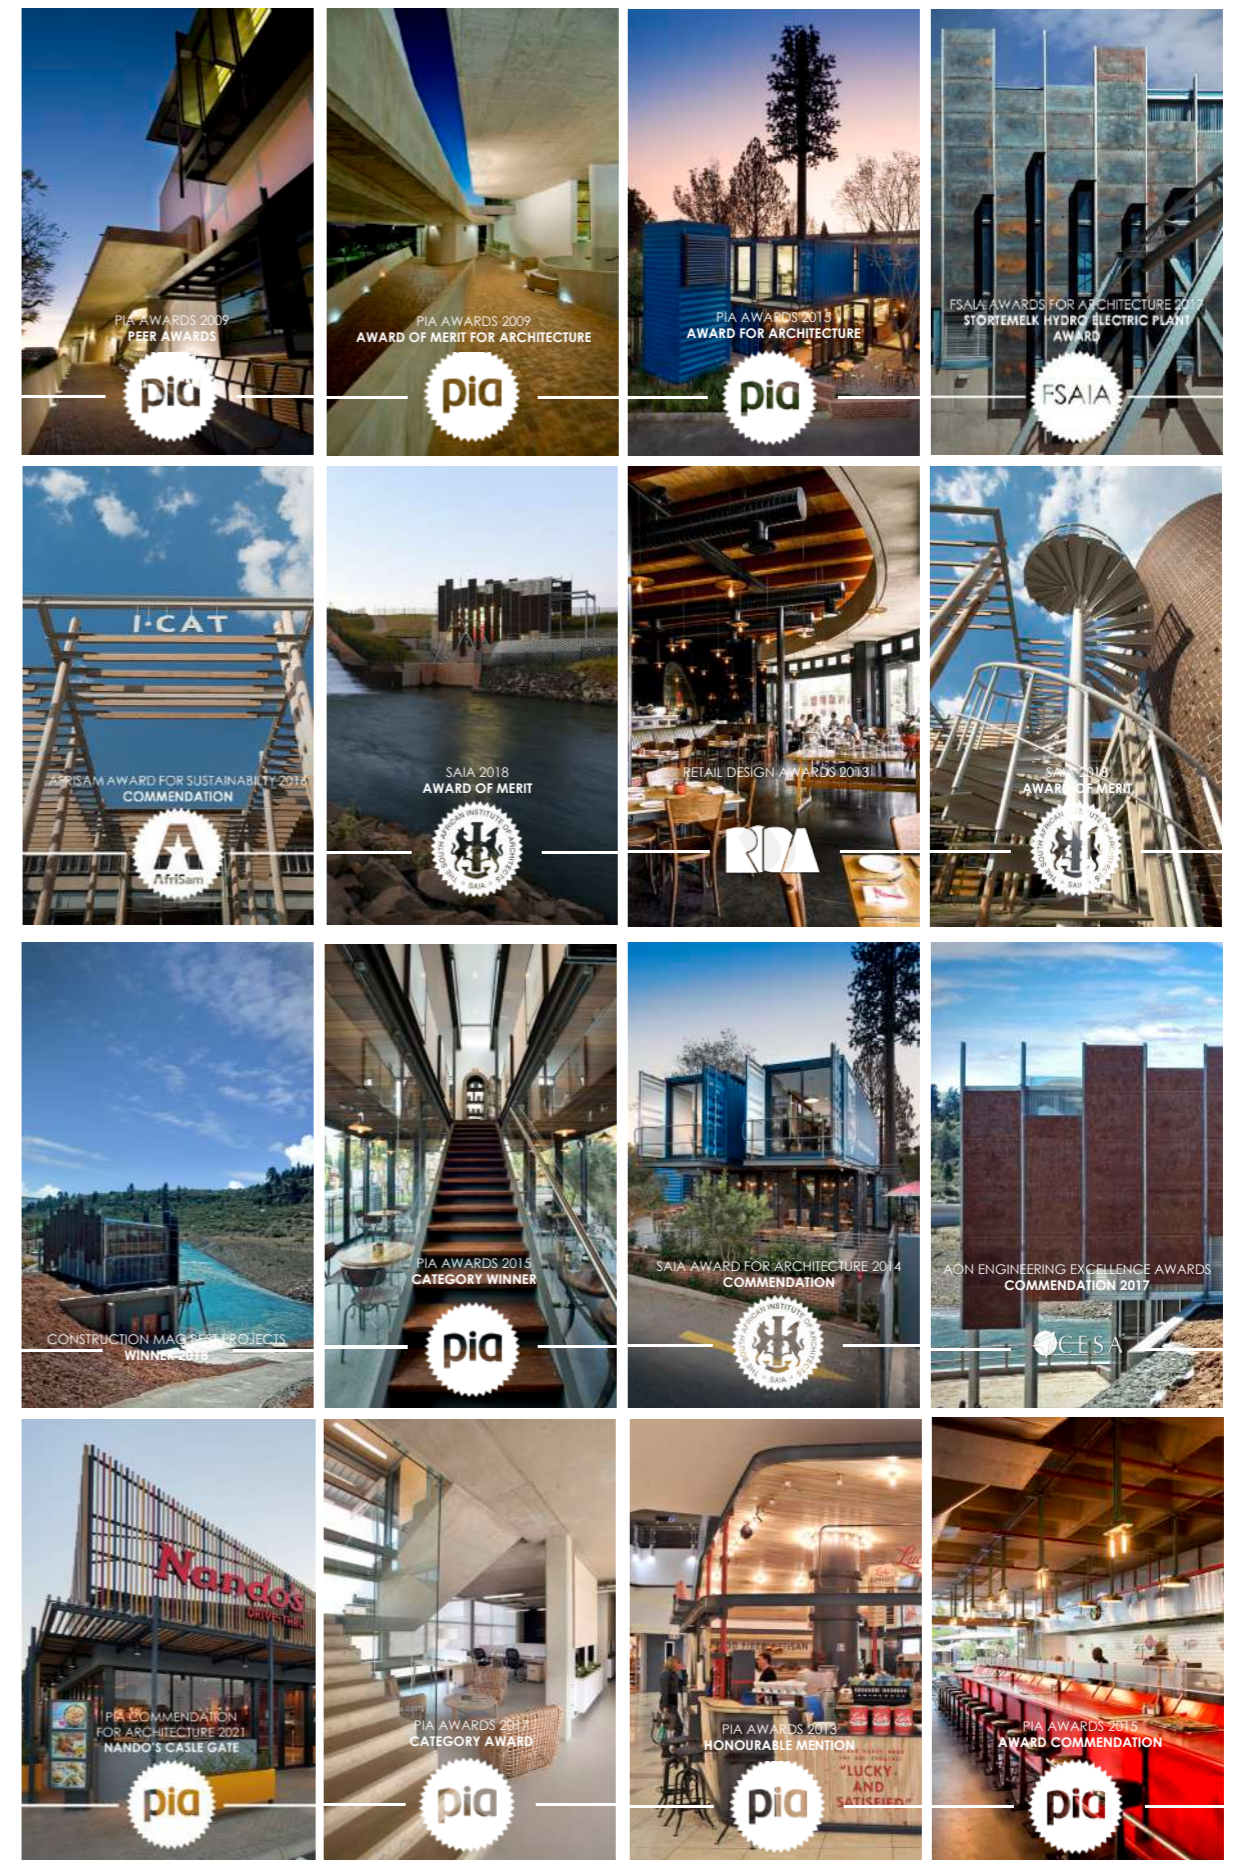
PIA AWARDS 2009
PEER AWARDS
pia

PIA AWARDS 2009
AWARD OF MERIT FOR ARCHITECTURE
pia

PIA AWARDS 2015
AWARD FOR ARCHITECTURE
pia

FSAIA AWARDS FOR ARCHITECTURE 2017
STORTEMELK HYDRO ELECTRIC PLANT
AWARD
FSAIA

I-CAT
AFRISAM AWARD FOR SUSTAINABILITY 2016
COMMENDATION
AfriSam

SAIA 2018
AWARD OF MERIT
THE SOUTH AFRICAN INSTITUTE OF ARCHITECTS · SAIA ·

RETAIL DESIGN AWARDS 2013
RDA

SAIA 2016
AWARD OF MERIT
THE SOUTH AFRICAN INSTITUTE OF ARCHITECTS · SAIA ·

CONSTRUCTION MAG BEST PROJECTS
WINNER 2018

PIA AWARDS 2015
CATEGORY WINNER
pia

SAIA AWARD FOR ARCHITECTURE 2014
COMMENDATION
THE SOUTH AFRICAN INSTITUTE OF ARCHITECTS · SAIA ·

AON ENGINEERING EXCELLENCE AWARDS
COMMENDATION 2017
CESA

Nando's
DRIVE THRU
PIA COMMENDATION
FOR ARCHITECTURE 2021
NANDO'S CASLE GATE
pia

PIA AWARDS 2017
CATEGORY AWARD
pia

PIA AWARDS 2013
HONOURABLE MENTION
"LUCKY AND SATISFIED"
pia

PIA AWARDS 2015
AWARD COMMENDATION
pia